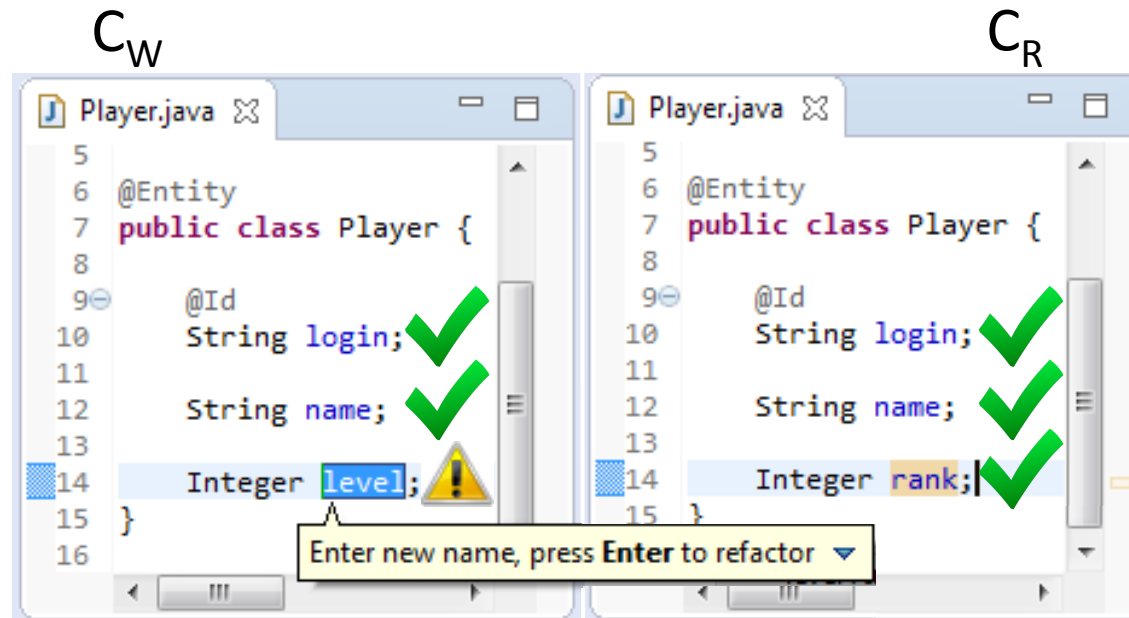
$C_W$

Player.java

5
6 @Entity
7 public class Player {
8
9 @Id
10 String login;
11
12 String name;
13
14 Integer level;
15 }
16

Enter new name, press **Enter** to refactor

$C_R$

Player.java

5
6 @Entity
7 public class Player {
8
9 @Id
10 String login;
11
12 String name;
13
14 Integer rank;
15 }